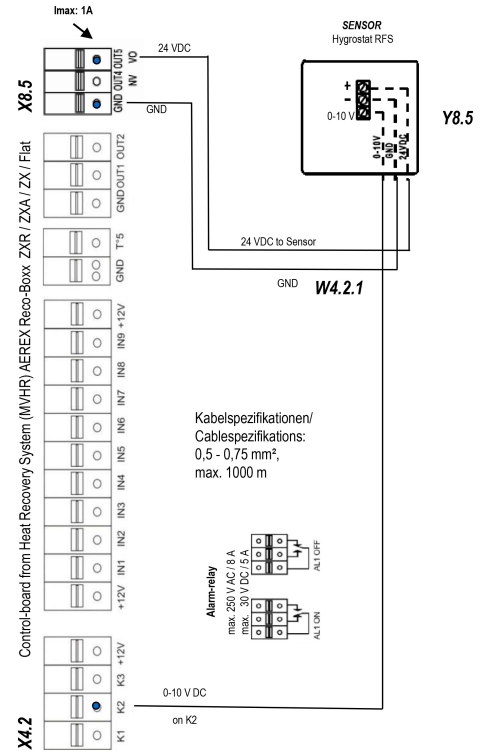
Imax: 1A

X8.5

OUT5 VO
OUT4 INV
GND

24 VDC

GND

SENSOR
Hygrostat RFS

+
-
0-10 V

0-10V
GND
24VDC

Y8.5

OUT2
OUT1
GND

T°5
GND

24 VDC to Sensor

GND

W4.2.1

+12V
IN9
IN8
IN7
IN6
IN5
IN4
IN3
IN2
IN1
+12V

Control-board from Heat Recovery System (MVHR) AEREX Reco-Boxx ZXR / ZXA / ZX / Flat

Kabelspezifikationen/
Cablespezifikations:
0,5 - 0,75 mm²,
max. 1000 m

Alarm-relay
max. 250 V AC / 8 A
max. 30 V DC / 5 A

AL1 OFF
AL1 ON

+12V
K3
K2
K1

0-10 V DC

on K2

X4.2